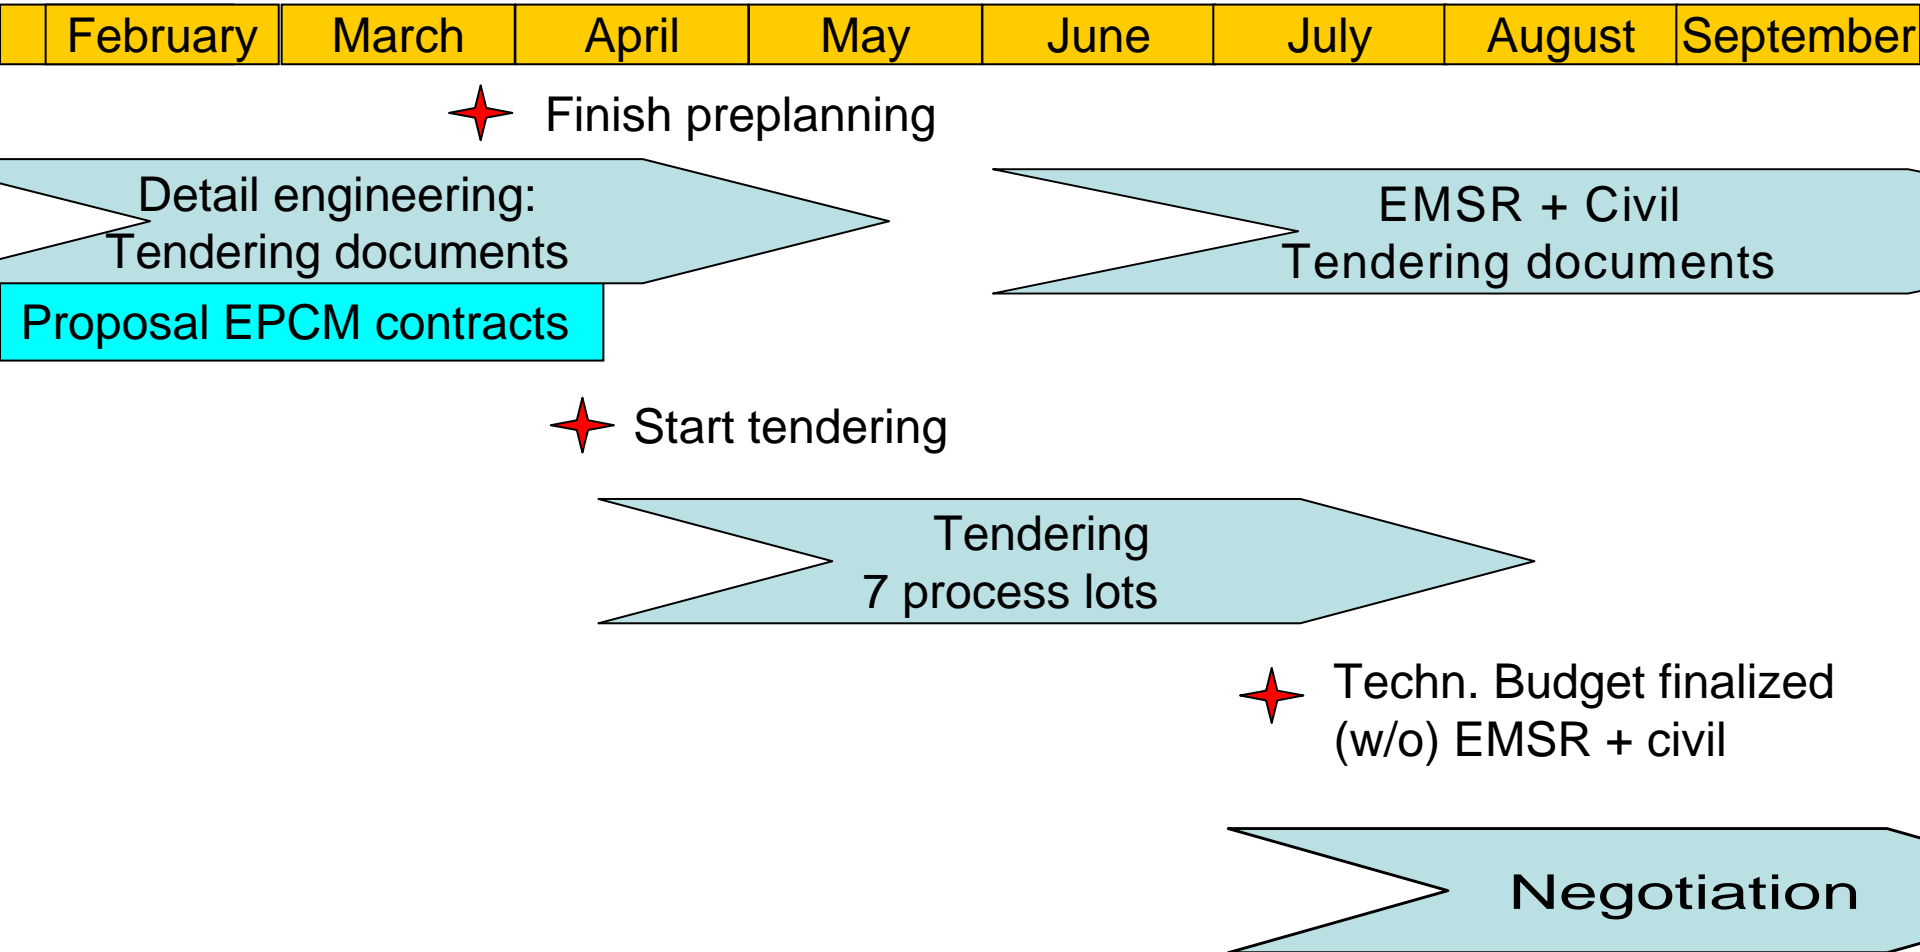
| | February | March | April | May | June | July | August | September |
|---|---|---|---|---|---|---|---|---|

Finish preplanning

Detail engineering:
Tendering documents

Proposal EPCM contracts

EMSR + Civil
Tendering documents

Start tendering

Tendering
7 process lots

Techn. Budget finalized
(w/o) EMSR + civil

Negotiation